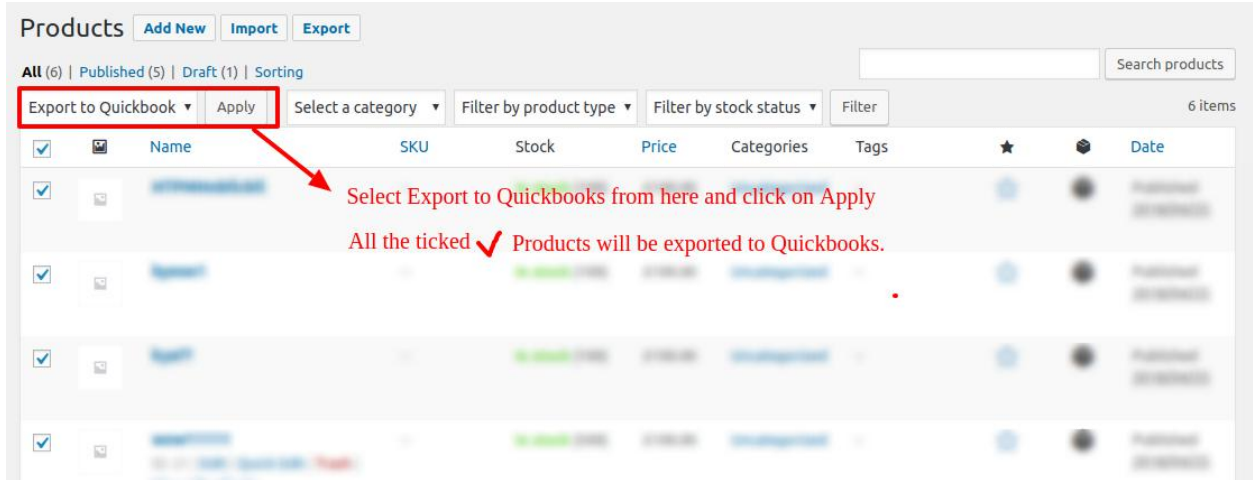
Products Add New Import Export

All (6) | Published (5) | Draft (1) | Sorting

Search products

Export to Quickbook Apply Select a category Filter by product type Filter by stock status Filter 6 items

Name SKU Stock Price Categories Tags Date

Select Export to Quickbooks from here and click on Apply

All the ticked ✓ Products will be exported to Quickbooks.

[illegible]